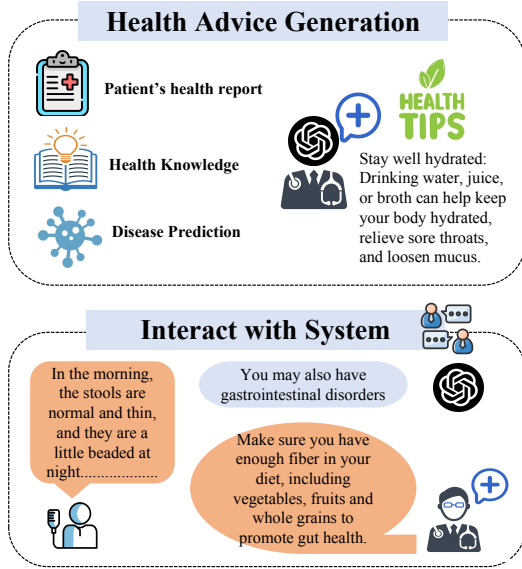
Health Advice Generation

Patient's health report

Health Knowledge

Disease Prediction

HEALTH TIPS

Stay well hydrated: Drinking water, juice, or broth can help keep your body hydrated, relieve sore throats, and loosen mucus.

Interact with System

In the morning, the stools are normal and thin, and they are a little beaded at night..................

You may also have gastrointestinal disorders

Make sure you have enough fiber in your diet, including vegetables, fruits and whole grains to promote gut health.